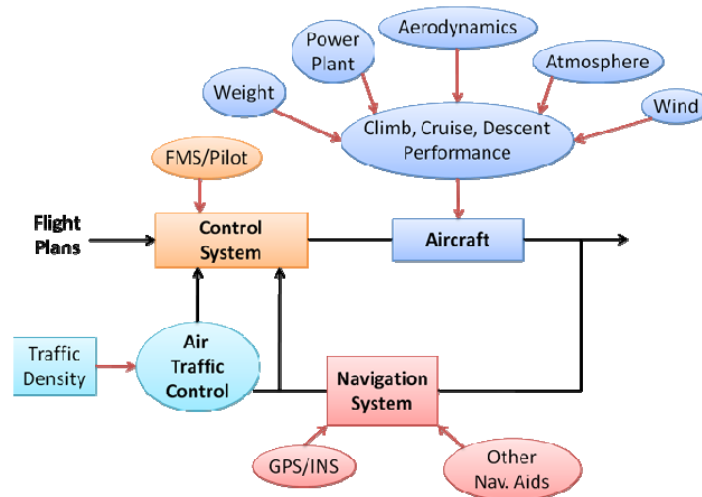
Power Plant

Aerodynamics

Atmosphere

Weight

Wind

Climb, Cruise, Descent Performance

FMS/Pilot

Flight Plans

Control System

Aircraft

Traffic Density

Air Traffic Control

Navigation System

GPS/INS

Other Nav. Aids